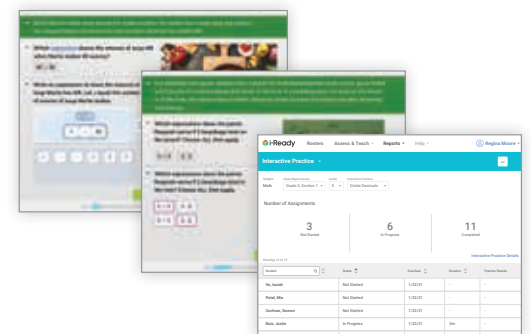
i-Ready Rosters Assess & Teach Reports Help Regina Moore

Interactive Practice

Subject Math
Grade 6, Section 1
6
Divide Decimals

Number of Assignments

3
Not Started

6
In Progress

11
Completed

Interactive Practice Details

| Student | Status | Due Date | Duration | Practice Results |
|---|---|---|---|---|
| Do, Isaiah | Not Started | 1/22/21 | - | - |
| Patel, Mia | Not Started | 1/22/21 | - | - |
| Cardinas, Gianna | Not Started | 1/22/21 | - | - |
| Ruiz, Justin | In Progress | 1/22/21 | 0m | - |